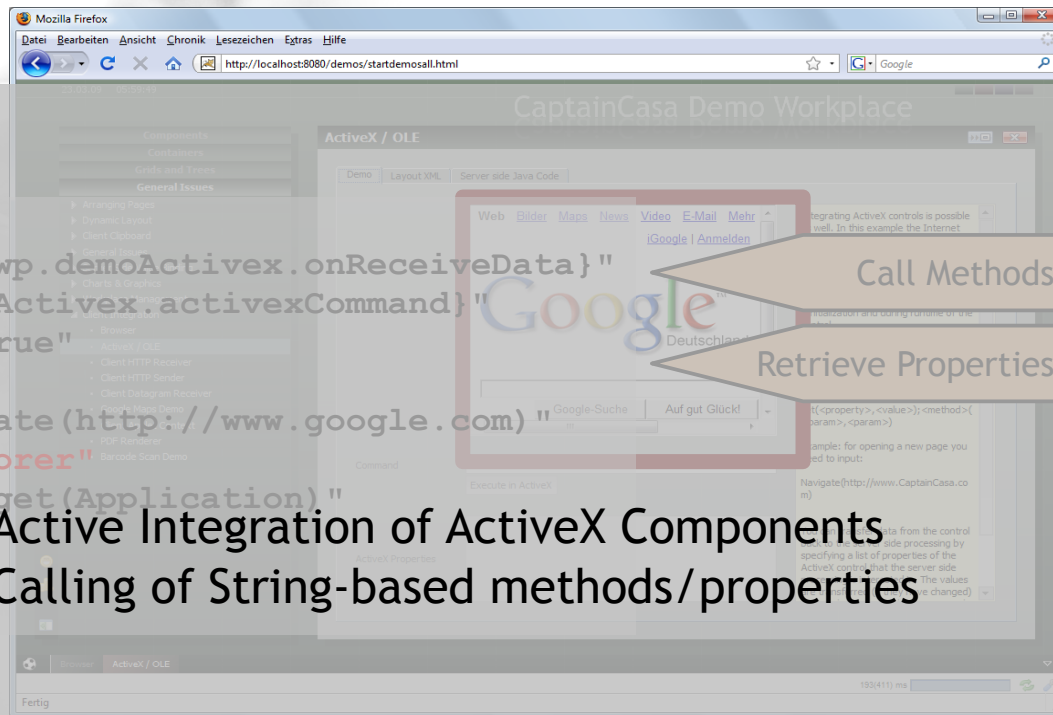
Mozilla Firefox

Datei Bearbeiten Ansicht Chronik Lesezeichen Extras Hilfe

http://localhost:8080/demos/startdemosall.html

Google

CaptainCasa Demo Workplace

Components
Containers
Grids and Trees
General Issues

Arranging Pages
Dynamic Layout
Client Clipboard
General Issues
Charts & Graphics

Browser
ActiveX / OLE
Client HTTP Receiver
Client HTTP Sender
Client Datagram Receiver

PDF Renderer
Barcode Scan Demo

ActiveX / OLE

Demo Layout XML Server side Java Code

Web Bilder Maps News Video E-Mail Mehr
iGoogle | Anmelden

Google
Deutschland

Google-Suche Auf gut Glück!

Command

Execute in ActiveX

ActiveX Properties

Integrating ActiveX controls is possible as well. In this example the Internet

initialization and during runtime of the

t(<property>,<value>);<method>(<param>,<param>)

Example: for opening a new page you need to input:

Navigate(http://www.CaptainCasa.com)

data from the control side processing by specifying a list of properties of the ActiveX control that the server side The values changed)

wp.demoActivex.onReceiveData}"
Activex.activexCommand}"
rue"

ate(http://www.google.com)"
orer"
get(Application)"

Call Methods

Retrieve Properties

Active Integration of ActiveX Components
Calling of String-based methods/properties

ActiveX / OLE

193(411) ms

Fertig